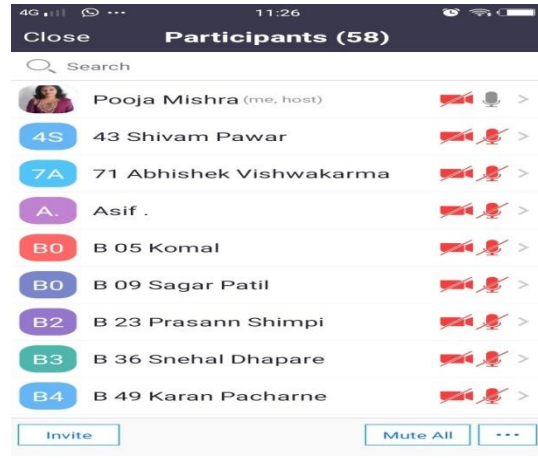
4G ··· 11:26

Close Participants (58)

Search

Pooja Mishra (me, host)

4S 43 Shivam Pawar

7A 71 Abhishek Vishwakarma

A. Asif .

B0 B 05 Komal

B0 B 09 Sagar Patil

B2 B 23 Prasann Shimpi

B3 B 36 Snehal Dhapare

B4 B 49 Karan Pacharne

Invite Mute All ···